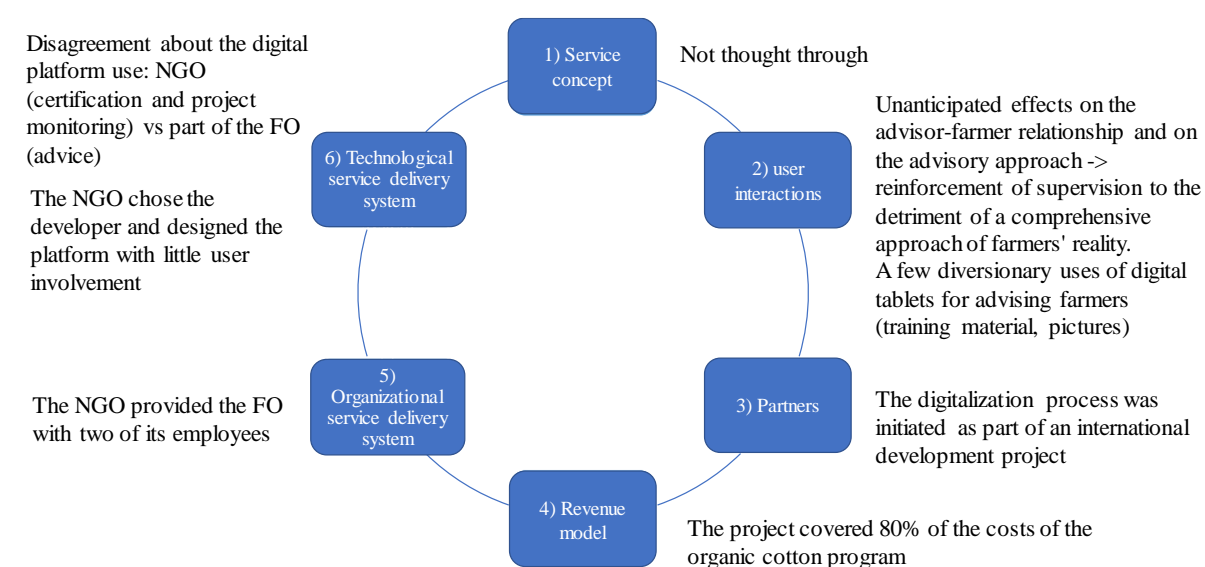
1) Service concept

Not thought through

2) user interactions

Unanticipated effects on the advisor-farmer relationship and on the advisory approach -> reinforcement of supervision to the detriment of a comprehensive approach of farmers' reality. A few diversionary uses of digital tablets for advising farmers (training material, pictures)

3) Partners

The digitalization process was initiated as part of an international development project

4) Revenue model

The project covered 80% of the costs of the organic cotton program

5) Organizational service delivery system

The NGO provided the FO with two of its employees

6) Technological service delivery system

Disagreement about the digital platform use: NGO (certification and project monitoring) vs part of the FO (advice)

The NGO chose the developer and designed the platform with little user involvement